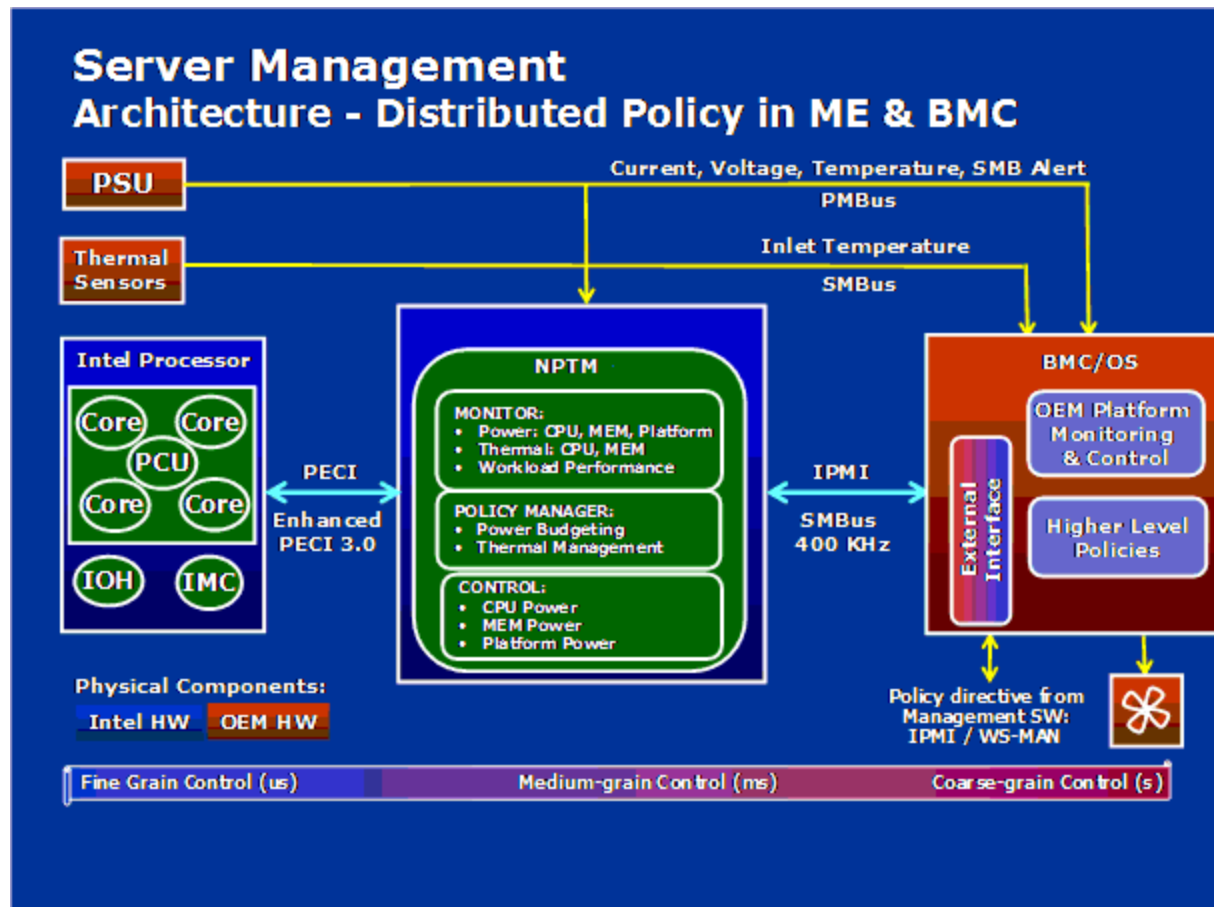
Server Management
Architecture - Distributed Policy in ME & BMC

PSU

Current, Voltage, Temperature, SMB Alert

PMBus

Thermal Sensors

Inlet Temperature

SMBus

Intel Processor

Core
Core
PCU
Core
Core

IOH
IMC

PECI

Enhanced PECI 3.0

NPTM

MONITOR:
• Power: CPU, MEM, Platform
• Thermal: CPU, MEM
• Workload Performance

POLICY MANAGER:
• Power Budgeting
• Thermal Management

CONTROL:
• CPU Power
• MEM Power
• Platform Power

IPMI

SMBus
400 KHz

BMC/OS

External Interface

OEM Platform Monitoring & Control

Higher Level Policies

Physical Components:
Intel HW
OEM HW

Policy directive from Management SW:
IPMI / WS-MAN

Fine Grain Control (us)
Medium-grain Control (ms)
Coarse-grain Control (s)